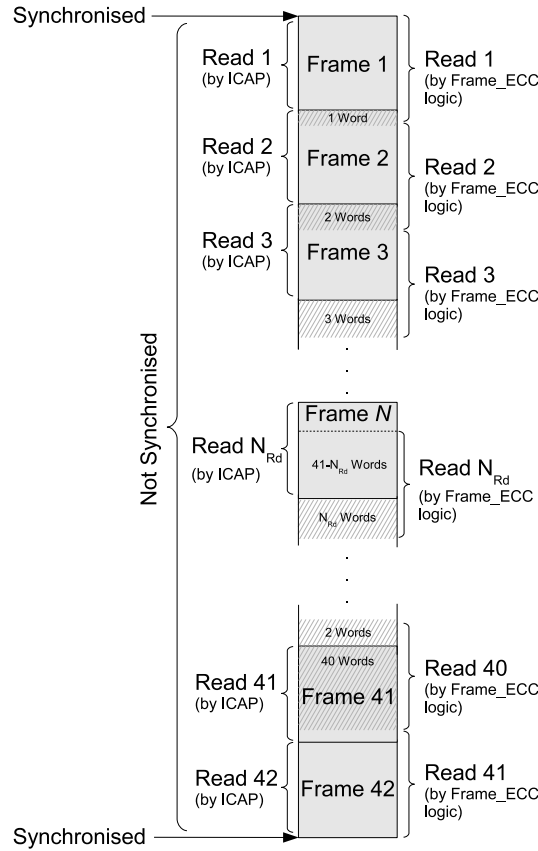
Synchronised

Read 1 (by ICAP)

Frame 1

Read 1 (by Frame_ECC logic)

1 Word

Read 2 (by ICAP)

Frame 2

Read 2 (by Frame_ECC logic)

2 Words

Read 3 (by ICAP)

Frame 3

Read 3 (by Frame_ECC logic)

3 Words

Not Synchronised

Frame $N$

Read $N_{Rd}$ (by ICAP)

41-$N_{Rd}$ Words

Read $N_{Rd}$ (by Frame_ECC logic)

$N_{Rd}$ Words

2 Words

40 Words

Read 41 (by ICAP)

Frame 41

Read 40 (by Frame_ECC logic)

Read 42 (by ICAP)

Frame 42

Read 41 (by Frame_ECC logic)

Synchronised